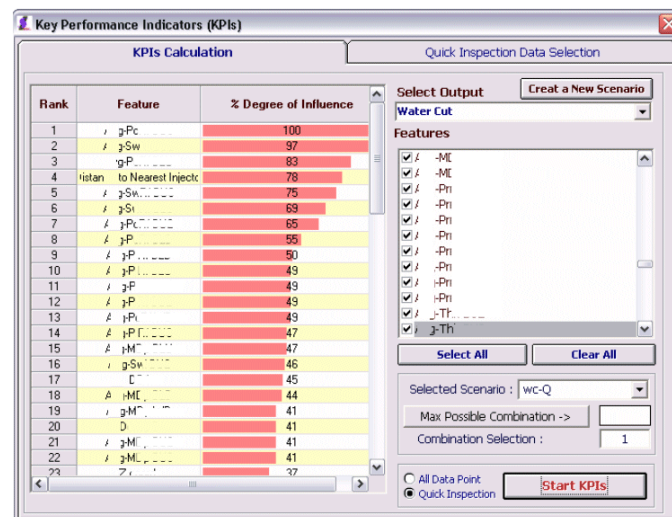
Key Performance Indicators (KPIs)

KPIs Calculation

Quick Inspection Data Selection

| Rank | Feature | % Degree of Influence |
|---|---|---|
| 1 | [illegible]g-Pc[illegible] | 100 |
| 2 | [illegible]g-Sw | 97 |
| 3 | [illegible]g-P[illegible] | 83 |
| 4 | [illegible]istan to Nearest Injecto | 78 |
| 5 | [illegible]g-Sw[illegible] | 75 |
| 6 | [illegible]g-S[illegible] | 69 |
| 7 | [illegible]g-Pc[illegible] | 65 |
| 8 | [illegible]g-P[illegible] | 55 |
| 9 | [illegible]g-P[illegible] | 50 |
| 10 | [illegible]g-P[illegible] | 49 |
| 11 | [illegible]g-P | 49 |
| 12 | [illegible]g-P | 49 |
| 13 | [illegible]g-Pc | 49 |
| 14 | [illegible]g-Pr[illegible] | 47 |
| 15 | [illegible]g-MD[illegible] | 47 |
| 16 | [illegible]g-Sw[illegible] | 46 |
| 17 | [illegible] | 45 |
| 18 | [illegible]-MD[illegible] | 44 |
| 19 | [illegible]g-M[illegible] | 41 |
| 20 | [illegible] | 41 |
| 21 | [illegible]g-MD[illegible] | 41 |
| 22 | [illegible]g-MD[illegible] | 41 |
| 23 | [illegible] | 37 |

Select Output

Create a New Scenario

Water Cut

Features

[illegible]-MI
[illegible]-MI
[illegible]-Pr
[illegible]-Pr
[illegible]-Pr
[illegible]-Pr
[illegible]-Pr
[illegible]-Pr
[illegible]-Pr
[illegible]-Pr
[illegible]-Th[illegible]
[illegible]g-Th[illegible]

Select All

Clear All

Selected Scenario : wc-Q

Max Possible Combination ->

Combination Selection : 1

All Data Point
Quick Inspection

Start KPIs